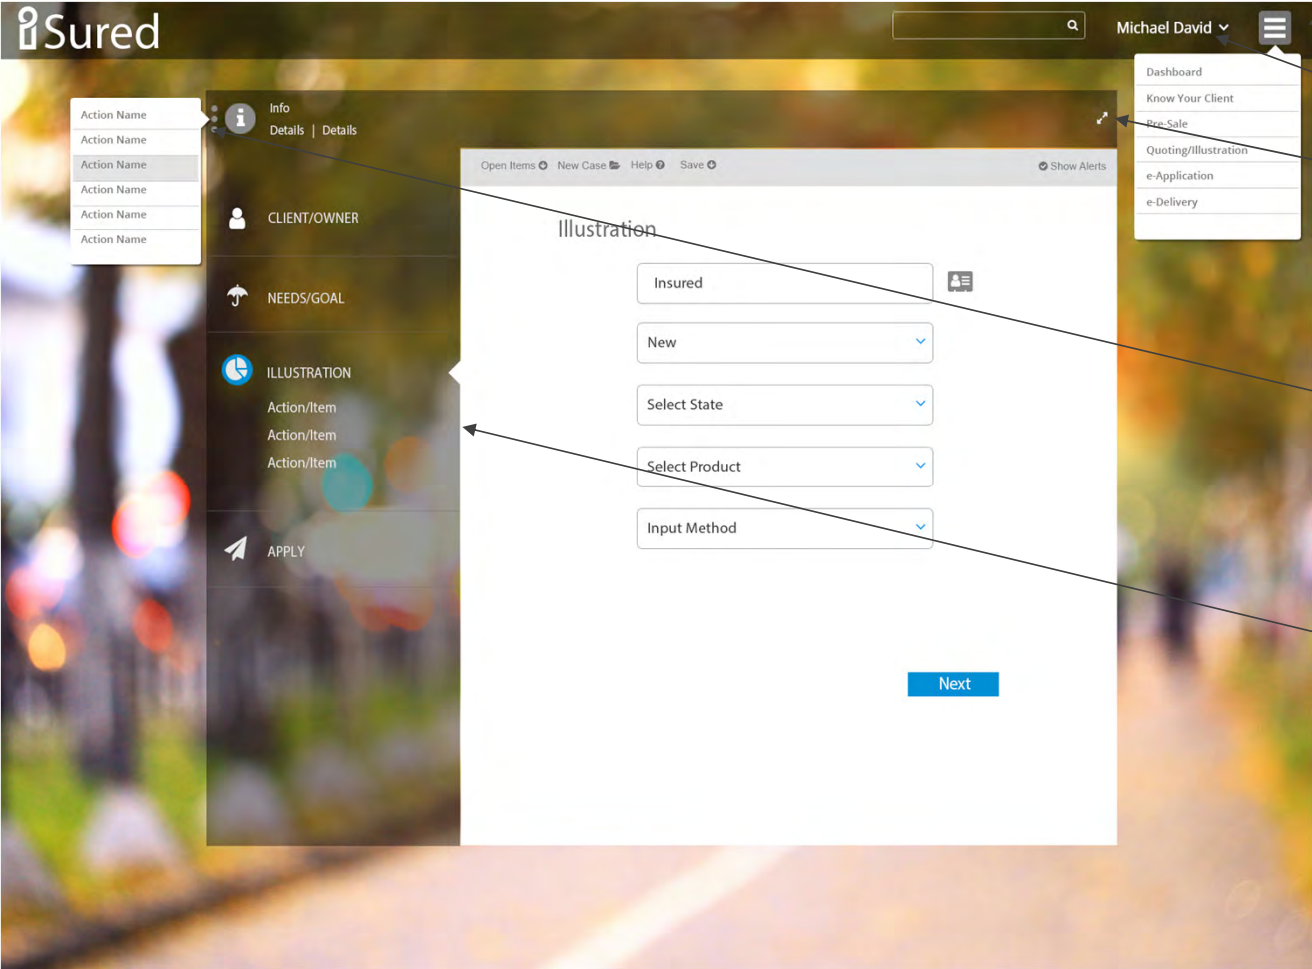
iSured

Michael David

Dashboard
Know Your Client
Pre-Sale
Quoting/Illustration
e-Application
e-Delivery

Action Name
Action Name
Action Name
Action Name
Action Name
Action Name

Info
Details | Details

CLIENT/OWNER

NEEDS/GOAL

ILLUSTRATION
Action/Item
Action/Item
Action/Item

APPLY

Open Items New Case Help Save
Show Alerts

Illustration

Insured

New

Select State

Select Product

Input Method

Next